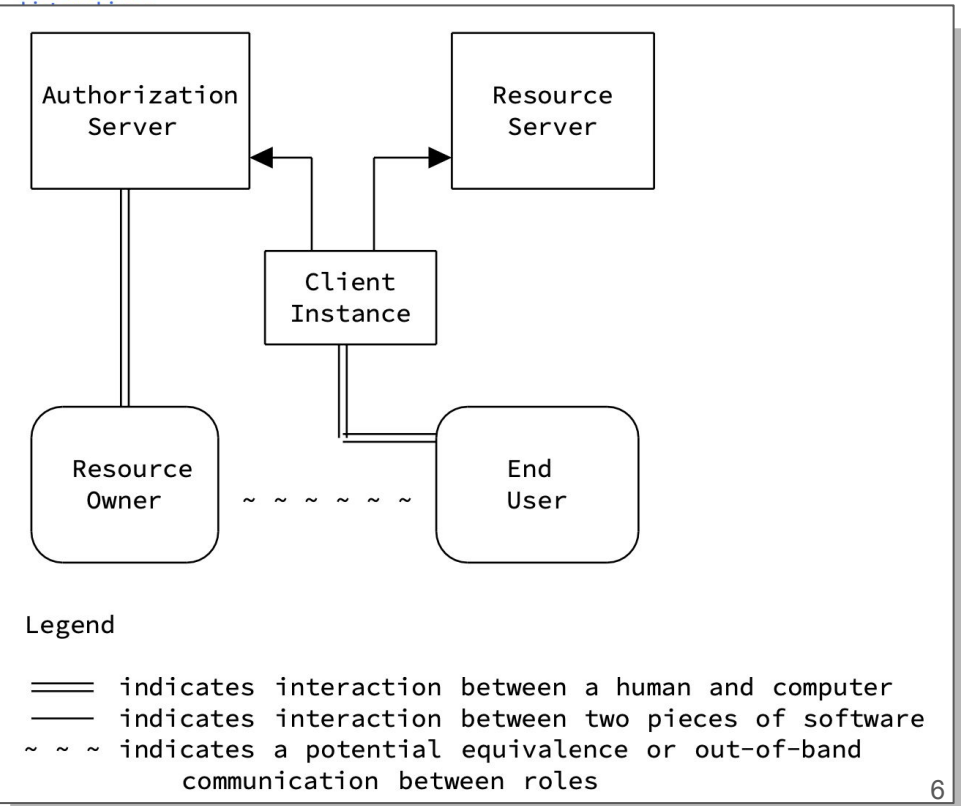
Authorization Server

Resource Server

Client Instance

Resource Owner

~ ~ ~ ~ ~ ~

End User

Legend

═══ indicates interaction between a human and computer
─── indicates interaction between two pieces of software
~ ~ ~ indicates a potential equivalence or out-of-band communication between roles

6